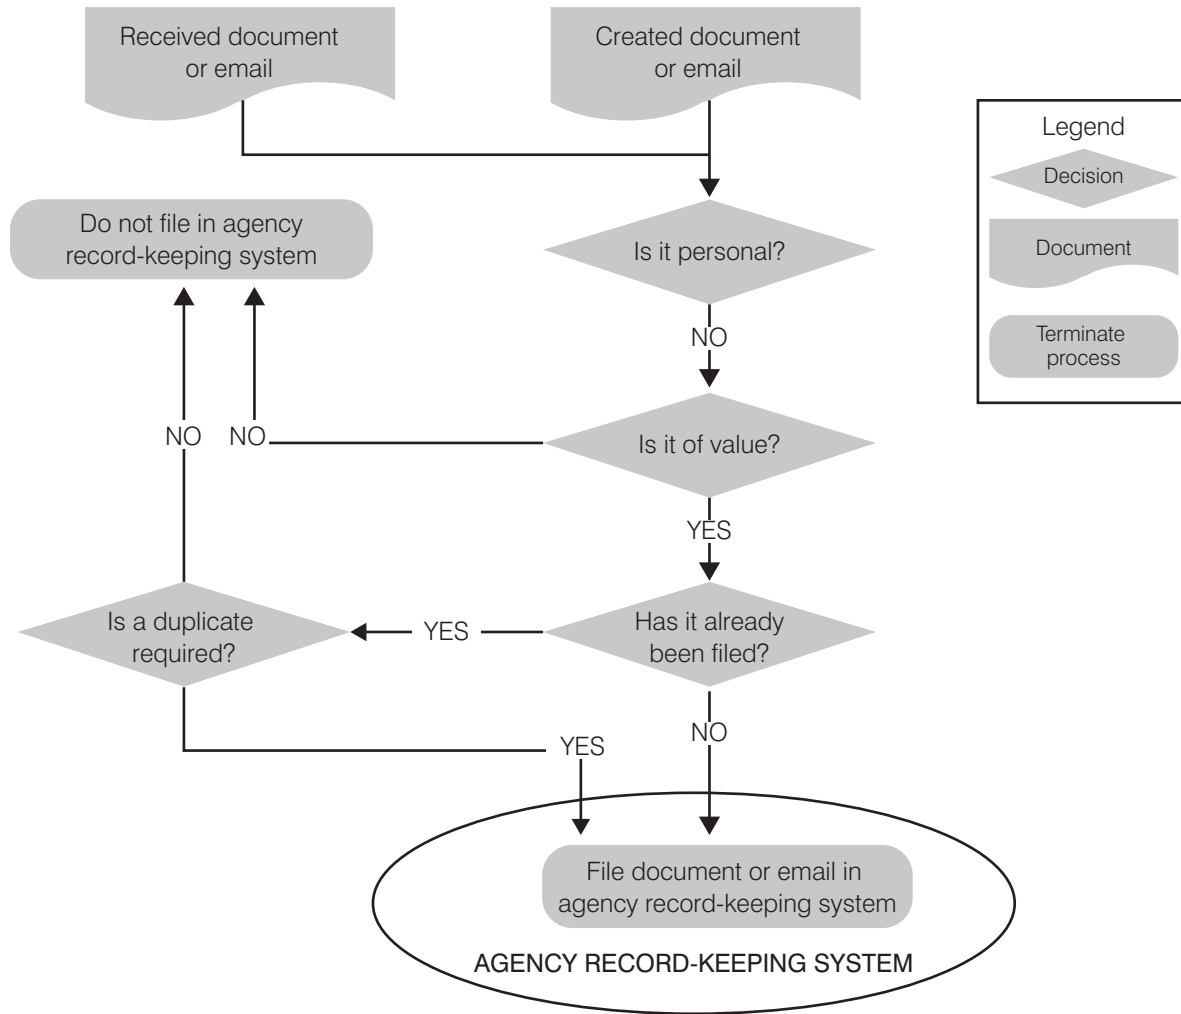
Received document or email

Created document or email

Legend

Decision

Document

Terminate process

Do not file in agency record-keeping system

Is it personal?

NO

NO

NO

Is it of value?

YES

Is a duplicate required?

YES

Has it already been filed?

YES

NO

File document or email in agency record-keeping system

AGENCY RECORD-KEEPING SYSTEM